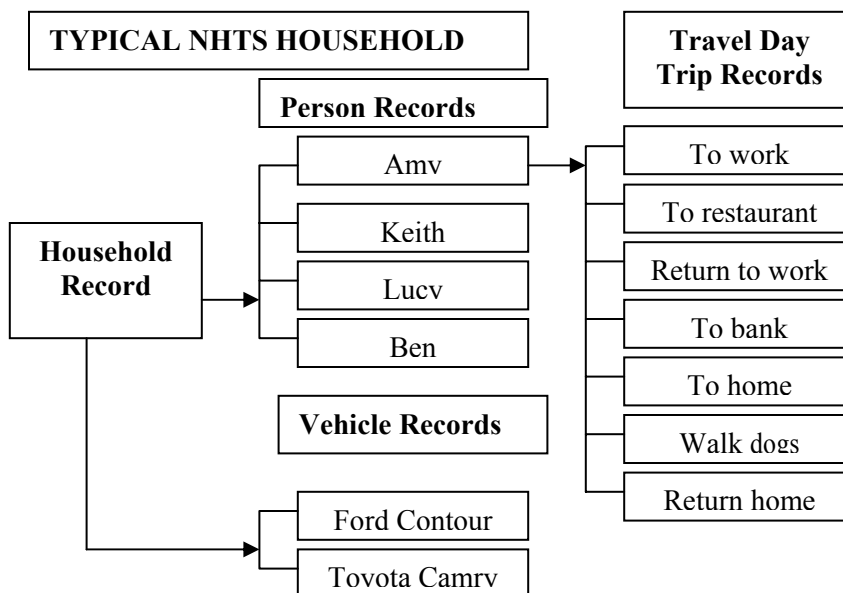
TYPICAL NHTS HOUSEHOLD

Travel Day Trip Records

Person Records

Household Record

Amy

Keith

Lucy

Ben

Vehicle Records

Ford Contour

Toyota Camry

To work

To restaurant

Return to work

To bank

To home

Walk dogs

Return home